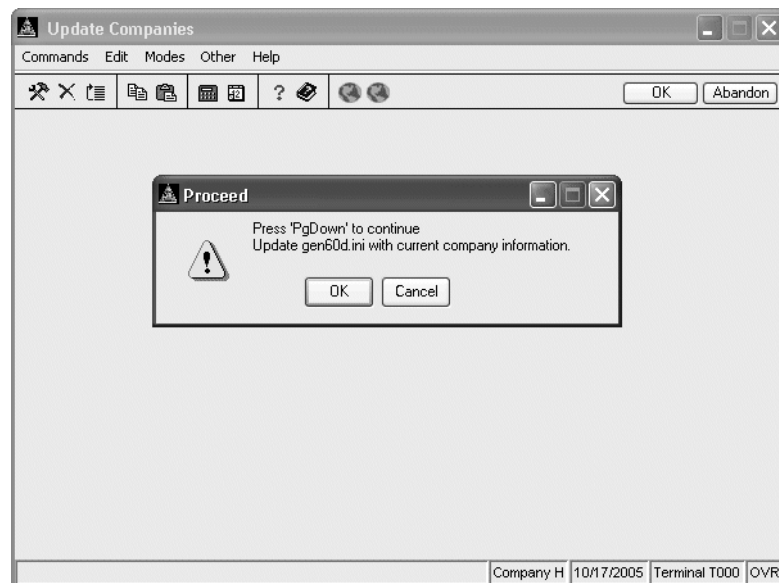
Update Companies

Commands Edit Modes Other Help

OK Abandon

Proceed

Press 'PgDown' to continue
Update gen60d.ini with current company information.

OK Cancel

Company H 10/17/2005 Terminal T000 OVR